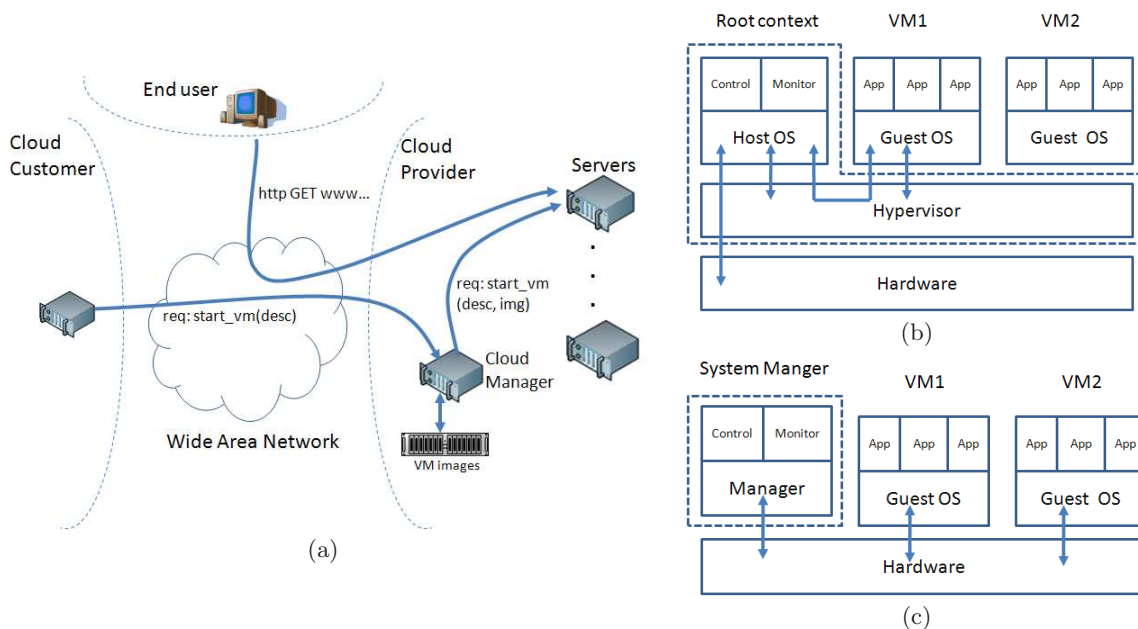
End user

Cloud Customer

Cloud Provider

Servers

http GET www...

req: start_vm (desc, img)

req: start_vm(desc)

Cloud Manager

Wide Area Network

VM images

(a)

Root context

VM1

VM2

Control

Monitor

App

App

App

App

App

App

Host OS

Guest OS

Guest OS

Hypervisor

Hardware

(b)

System Manger

VM1

VM2

Control

Monitor

App

App

App

App

App

App

Manager

Guest OS

Guest OS

Hardware

(c)